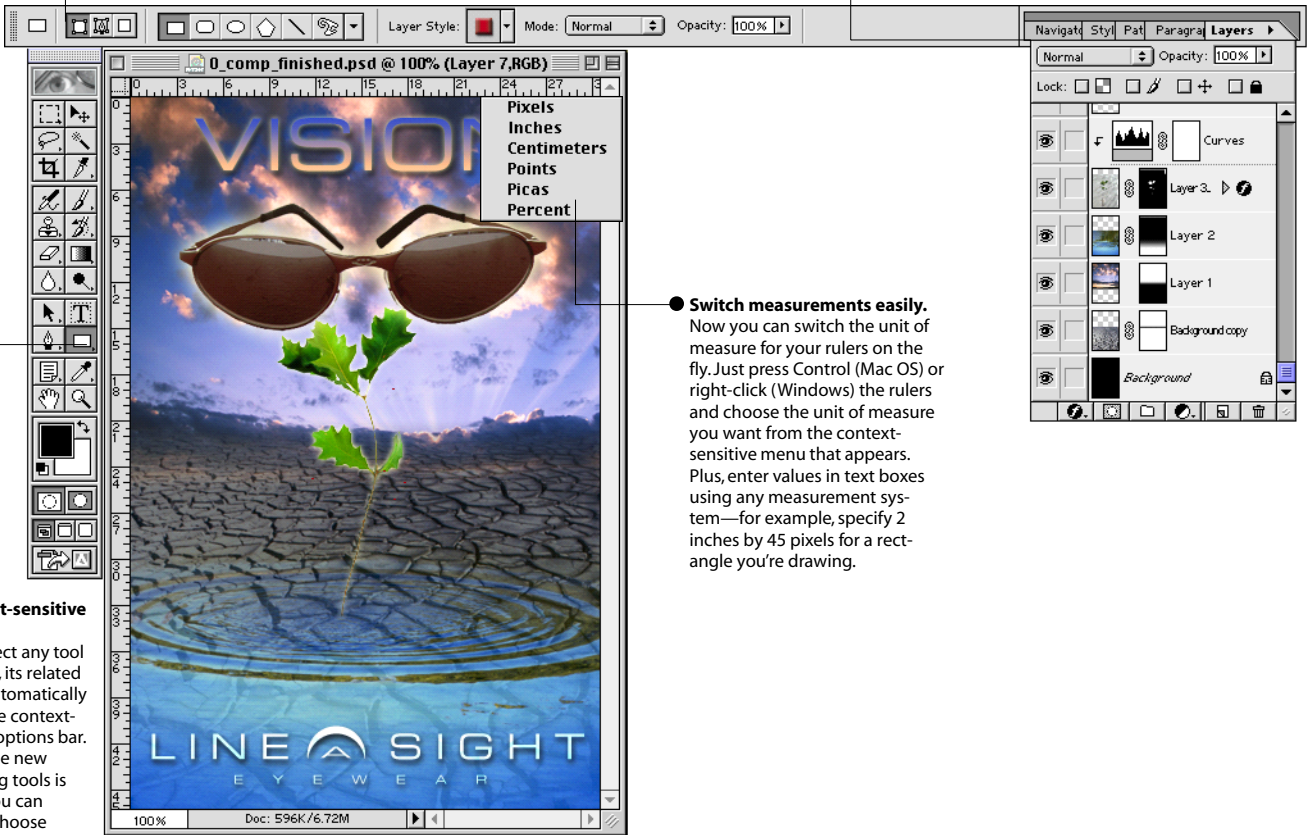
Layer Style: Mode: Normal Opacity: 100%

0_comp_finished.psd @ 100% (Layer 7,RGB)

Pixels
Inches
Centimeters
Points
Picas
Percent

VISION

LINE SIGHT
E Y E W E A R

100% Doc: 596K/6.72M

Navigato Styl Pat Paragra Layers

Normal Opacity: 100%

Lock:

Curves

Layer 3

Layer 2

Layer 1

Background copy

Background

Switch measurements easily. Now you can switch the unit of measure for your rulers on the fly. Just press Control (Mac OS) or right-click (Windows) the rulers and choose the unit of measure you want from the context-sensitive menu that appears. Plus, enter values in text boxes using any measurement system—for example, specify 2 inches by 45 pixels for a rectangle you're drawing.

t-sensitive

ect any tool
its related
tomatically
e context-
options bar.
e new
g tools is
u can
hoose